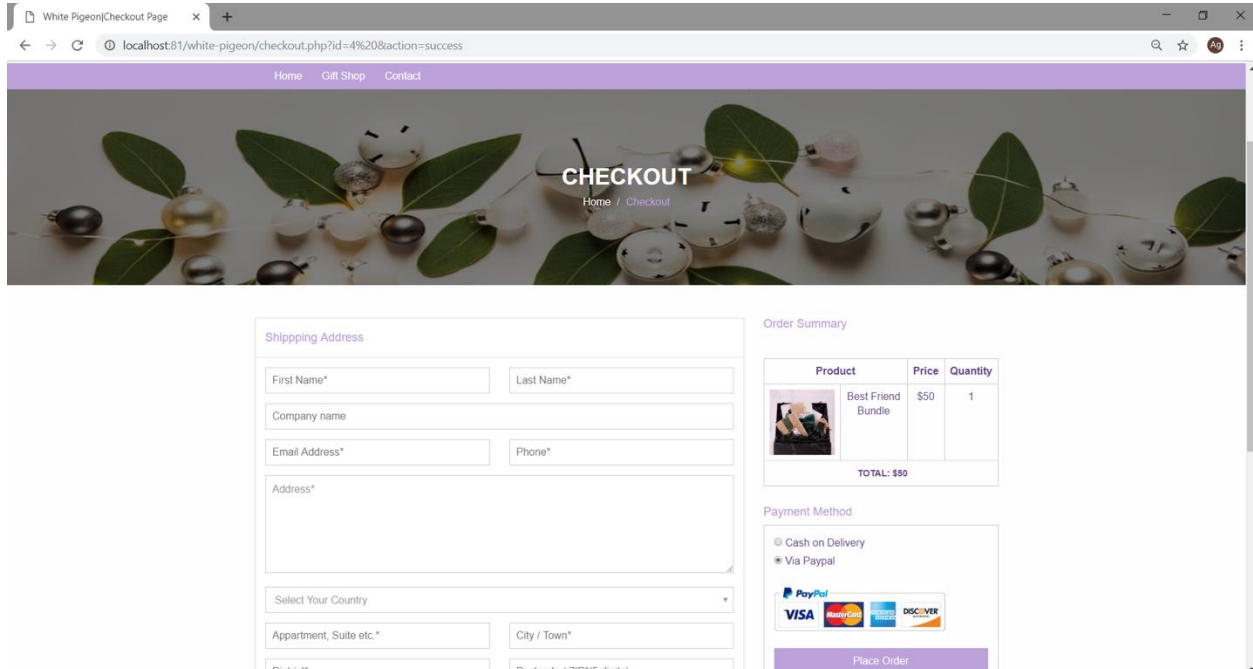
White Pigeon|Checkout Page ×

localhost:81/white-pigeon/checkout.php?id=4%20&action=success

Home Gift Shop Contact

CHECKOUT

Home / Checkout

Shippping Address

First Name*

Last Name*

Company name

Email Address*

Phone*

Address*

Select Your Country

Appartment, Suite etc.*

City / Town*

Order Summary

| Product | | Price | Quantity |
|---|---|---|---|
| | Best Friend Bundle | $50 | 1 |
| TOTAL: $50 | | | |

Payment Method

Cash on Delivery

Via Paypal

PayPal

VISA MasterCard AMERICAN EXPRESS DISCOVER

Place Order